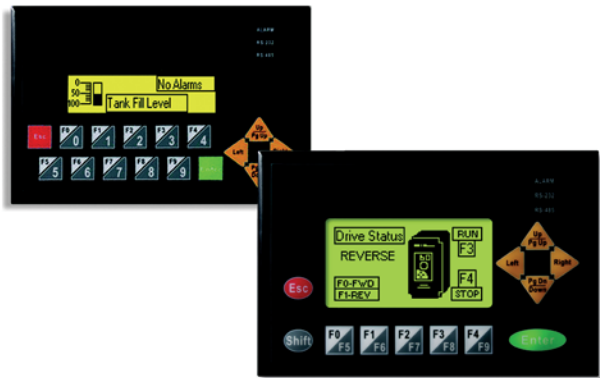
ALARM
RS-232
RS-485

0
50
100
No Alarms
Tank Fill Level

Esc
F0 0
F1 1
F2 2
F3 3
F4 4
F5 5
F6 6
F7 7
F8 8
F9 9

Up Pg Up
Left

ALARM
RS-232
RS-485

Drive Status
REVERSE
RUN
F3
F4
STOP
F0-FWD
F1-REV

Up Pg Up
Left
Right
Pg Dn Down

Esc
Shift
F0 F5
F1 F6
F2 F7
F3 F8
F4 F9
Enter